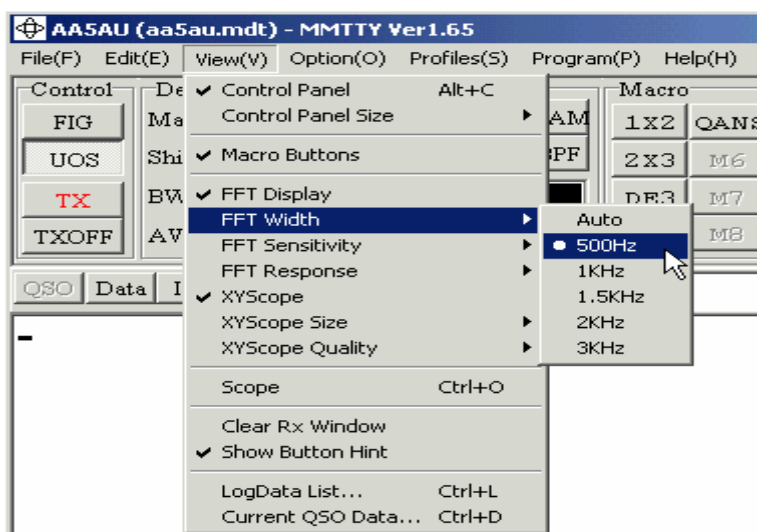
AA5AU (aa5au.mdt) - MMTTY Ver1.65

File(F) Edit(E) View(V) Option(O) Profiles(S) Program(P) Help(H)

Control
FIG
UOS
TX
TXOFF

De
Ma
Shi
BW
AV

AM
BPF

Macro
1X2
QANS
2X3
M6
DE3
M7
M8

QSO
Data
I

Control Panel Alt+C
Control Panel Size
Macro Buttons
FFT Display
FFT Width
FFT Sensitivity
FFT Response
XYScope
XYScope Size
XYScope Quality
Scope Ctrl+O
Clear Rx Window
Show Button Hint
LogData List... Ctrl+L
Current QSO Data... Ctrl+D

Auto
500Hz
1KHz
1.5KHz
2KHz
3KHz